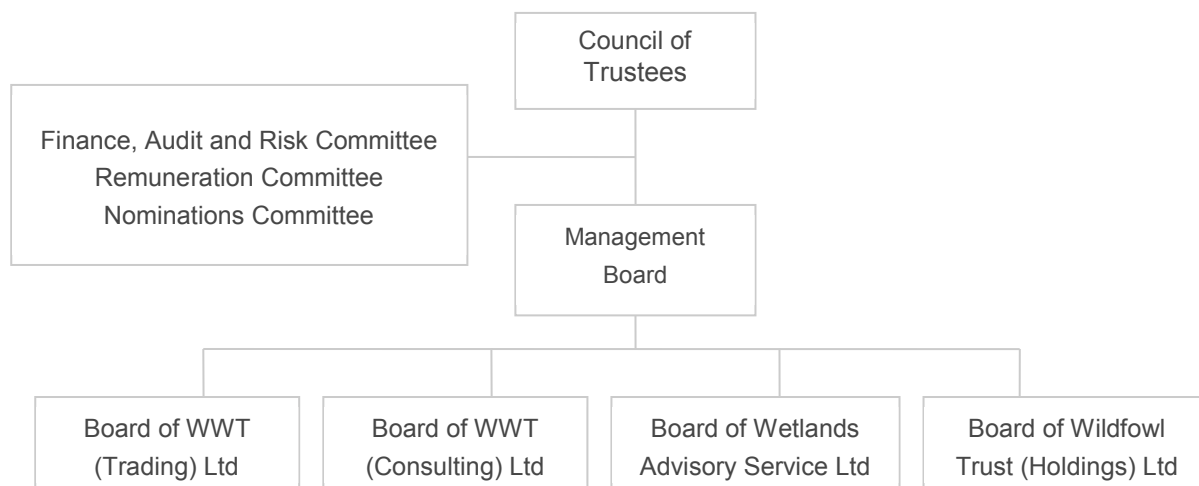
Council of Trustees

Finance, Audit and Risk Committee
Remuneration Committee
Nominations Committee

Management Board

Board of WWT (Trading) Ltd

Board of WWT (Consulting) Ltd

Board of Wetlands Advisory Service Ltd

Board of Wildfowl Trust (Holdings) Ltd